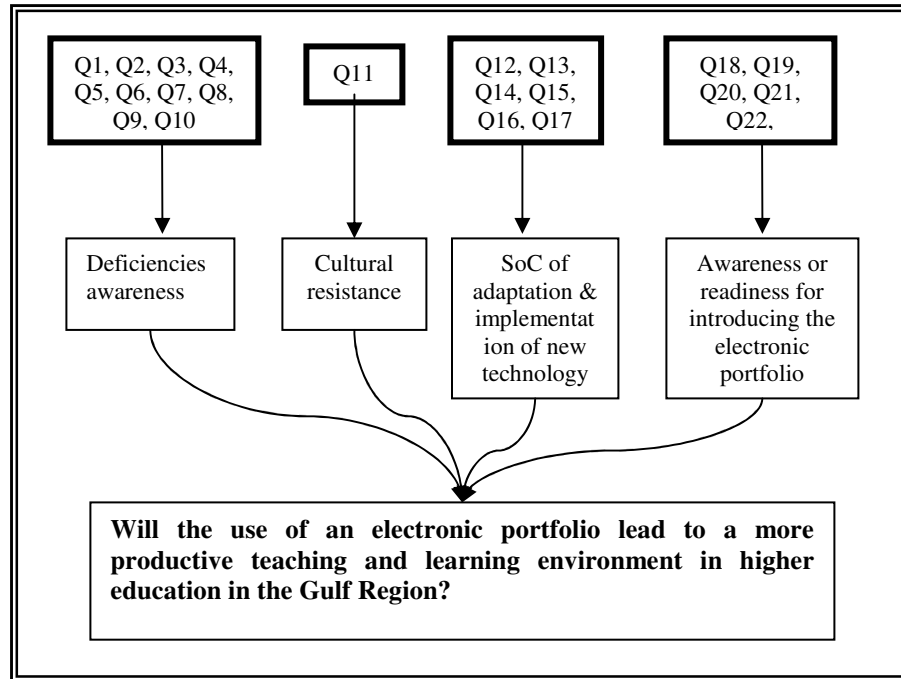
Q1, Q2, Q3, Q4, Q5, Q6, Q7, Q8, Q9, Q10

Q11

Q12, Q13, Q14, Q15, Q16, Q17

Q18, Q19, Q20, Q21, Q22,

Deficiencies awareness

Cultural resistance

SoC of adaptation & implementation of new technology

Awareness or readiness for introducing the electronic portfolio

**Will the use of an electronic portfolio lead to a more productive teaching and learning environment in higher education in the Gulf Region?**